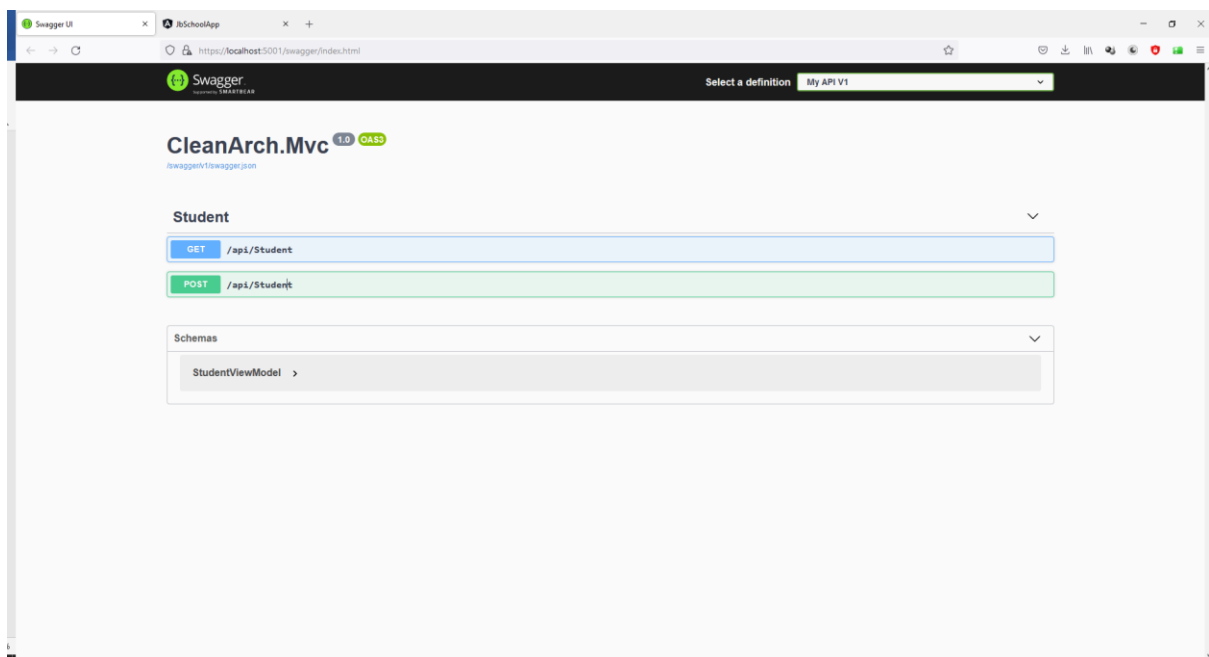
Swagger UI
JbSchoolApp
https://localhost:5001/swagger/index.html

Swagger
supported by SMARTBEAR
Select a definition
My API V1

CleanArch.Mvc 1.0 OAS3
/swagger/v1/swagger.json

Student

GET /api/Student

POST /api/Student

Schemas

StudentViewModel >